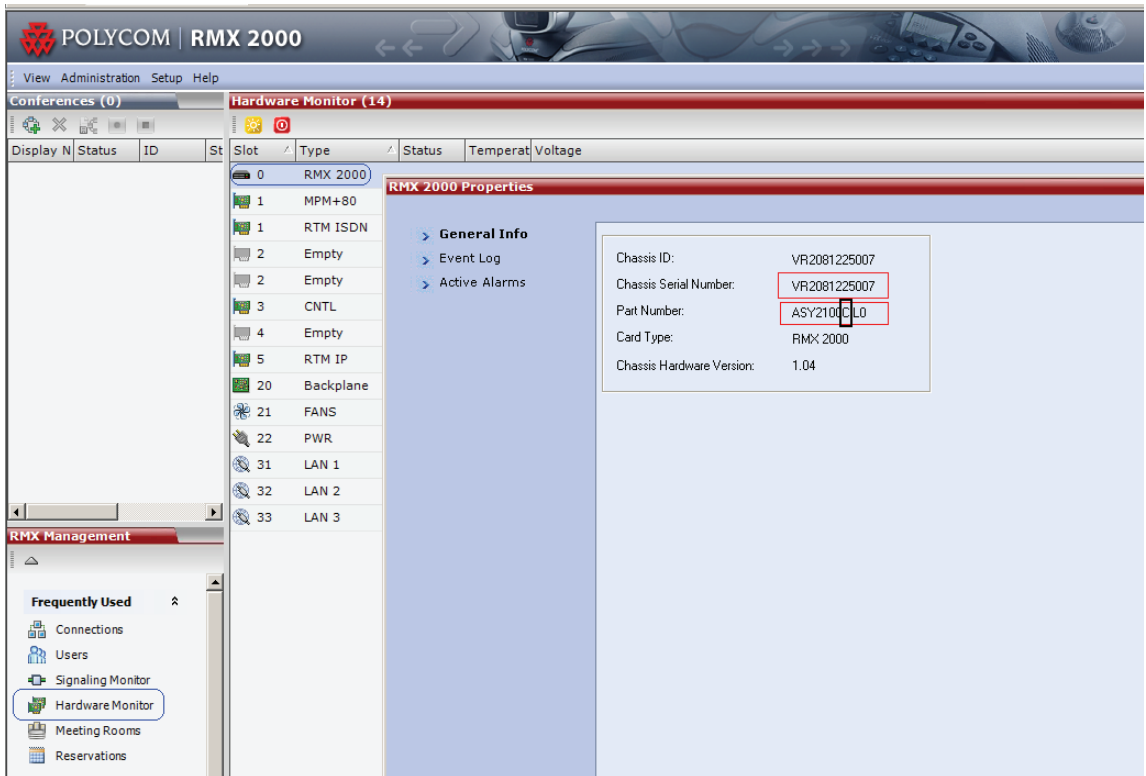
POLYCOM | RMX 2000

View Administration Setup Help

Conferences (0)

| Display N | Status | ID | St |
|---|---|---|---|

Hardware Monitor (14)

| Slot | Type | Status | Temperat | Voltage |
|---|---|---|---|---|
| 0 | RMX 2000 | | | |
| 1 | MPM+80 | | | |
| 1 | RTM ISDN | | | |
| 2 | Empty | | | |
| 2 | Empty | | | |
| 3 | CNTL | | | |
| 4 | Empty | | | |
| 5 | RTM IP | | | |
| 20 | Backplane | | | |
| 21 | FANS | | | |
| 22 | PWR | | | |
| 31 | LAN 1 | | | |
| 32 | LAN 2 | | | |
| 33 | LAN 3 | | | |

RMX 2000 Properties

General Info
Event Log
Active Alarms

| | |
|---|---|
| Chassis ID: | VR2081225007 |
| Chassis Serial Number: | VR2081225007 |
| Part Number: | ASY2100C L0 |
| Card Type: | RMX 2000 |
| Chassis Hardware Version: | 1.04 |

RMX Management

Frequently Used

Connections
Users
Signaling Monitor
Hardware Monitor
Meeting Rooms
Reservations